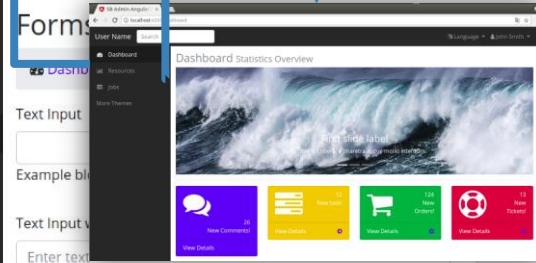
Form

Dashb

Text Input

Example bl

Text Input w

Enter text

SB Admin Angular

localhost

User Name

Search

Dashboard

Resources

Jobs

More Themes

Language

John Smith

Dashboard Statistics Overview

First slide label

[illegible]

26
New Comments!

View Details

12
New Tasks!

View Details

124
New Orders!

View Details

13
New Tickets!

View Details